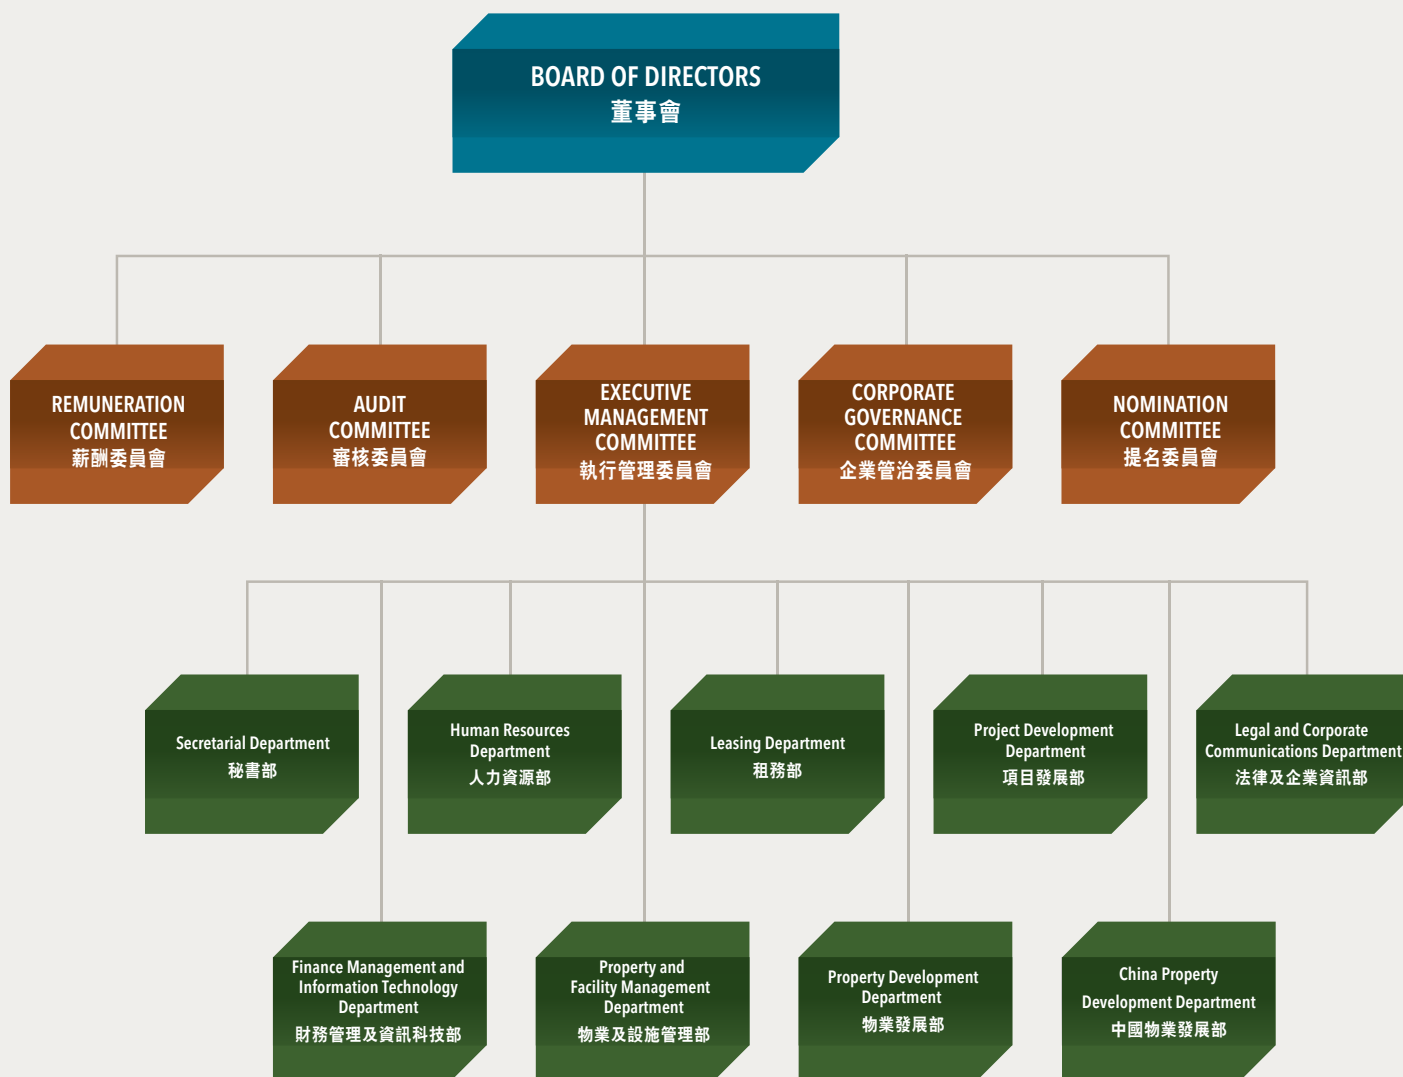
BOARD OF DIRECTORS
董事會

REMUNERATION COMMITTEE
薪酬委員會

AUDIT COMMITTEE
審核委員會

EXECUTIVE MANAGEMENT COMMITTEE
執行管理委員會

CORPORATE GOVERNANCE COMMITTEE
企業管治委員會

NOMINATION COMMITTEE
提名委員會

Secretarial Department
秘書部

Human Resources Department
人力資源部

Leasing Department
租務部

Project Development Department
項目發展部

Legal and Corporate Communications Department
法律及企業資訊部

Finance Management and Information Technology Department
財務管理及資訊科技部

Property and Facility Management Department
物業及設施管理部

Property Development Department
物業發展部

China Property Development Department
中國物業發展部